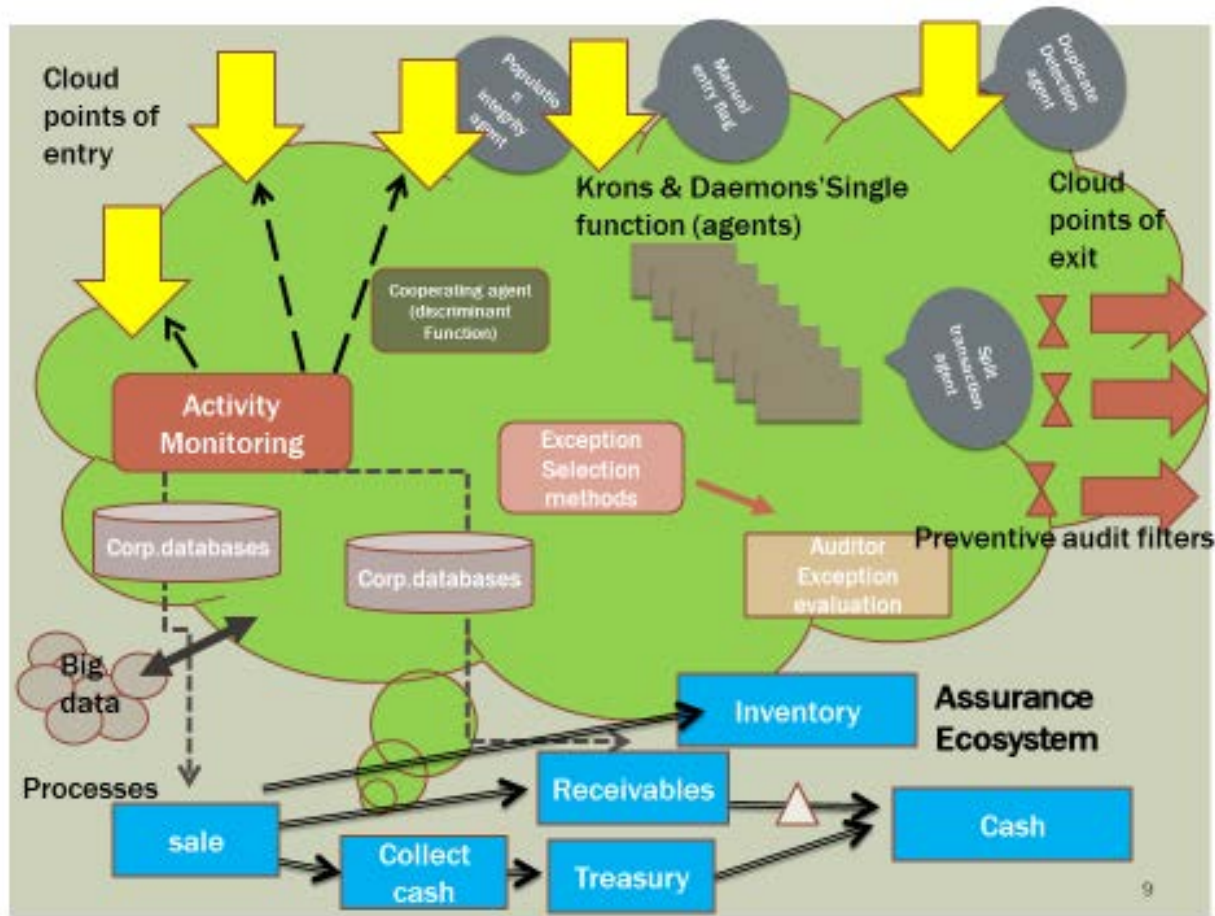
Cloud points of entry

Populatio n integrity agent

Manual entry flag

Duplicate Detection agent

Krons & Daemons'Single function (agents)

Cloud points of exit

Cooperating agent (discriminant Function)

Split transaction agent

Activity Monitoring

Exception Selection methods

Corp.databases

Corp.databases

Auditor Exception evaluation

Preventive audit filters

Big data

Inventory

Assurance Ecosystem

Processes

Receivables

Cash

sale

Collect cash

Treasury

9